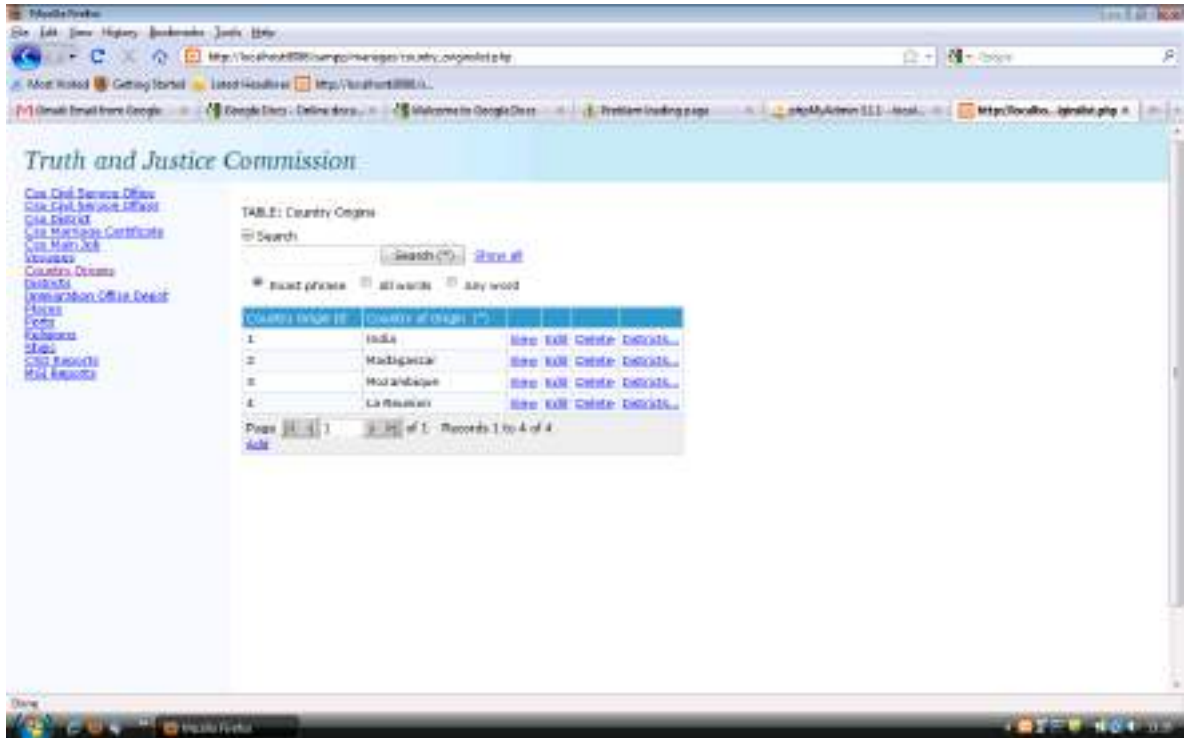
Mozilla Firefox

File Edit View History Bookmarks Tools Help

http://localhost8080/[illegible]/manages/country_originslist.php

Most Visited Getting Started Latest Headlines http://localhost8080/i...

Gmail: Email from Google | Google Docs - Online docu... | Welcome to Google Docs | Problem loading page | phpMyAdmin 3.1.1 - local... | http://localho...iginslist.php

Truth and Justice Commission

Css Civil Service Office
Css Civil Service Officer
Css District
Css Marriage Certificate
Css Main Job
Spouses
Country Origins
Districts
Immigration Office Depot
Places
Prefs
Religions
Ships
CSO Reports
MSI Reports

TABLE: Country Origins

Search

Search (*) Show all

Exact phrase All words Any word

| Country Origin Id | Country of Origin (*) | | | | |
|---|---|---|---|---|---|
| 1 | India | View | Edit | Delete | Districts... |
| 2 | Madagascar | View | Edit | Delete | Districts... |
| 3 | Mozambique | View | Edit | Delete | Districts... |
| 4 | La Reunion | View | Edit | Delete | Districts... |

Page 1 of 1 Records 1 to 4 of 4
Add

Done

Mozilla Firefox